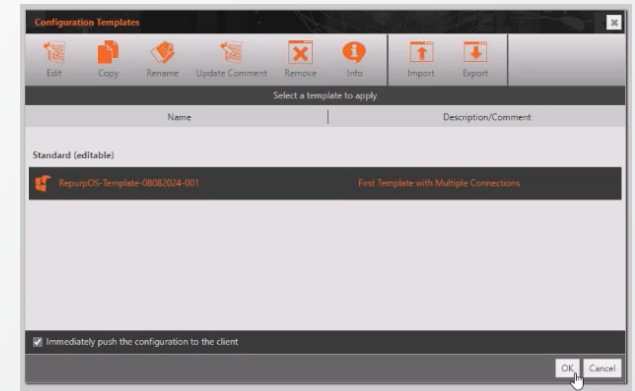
Configuration Templates

Edit Copy Rename Update Comment Remove Info Import Export

Select a template to apply

| Name | Description/Comment |
|---|---|
| Standard (editable) | |
| RepurpOS-Template-08082024-001 | First Template with Multiple Connections |

Immediately push the configuration to the client

OK Cancel